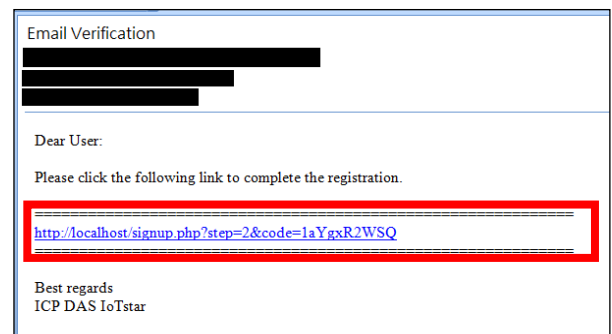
Email Verification

Dear User:

Please click the following link to complete the registration.

============================================================
http://localhost/signup.php?step=2&code=1aYgxR2WSQ
============================================================

Best regards
ICP DAS IoTstar